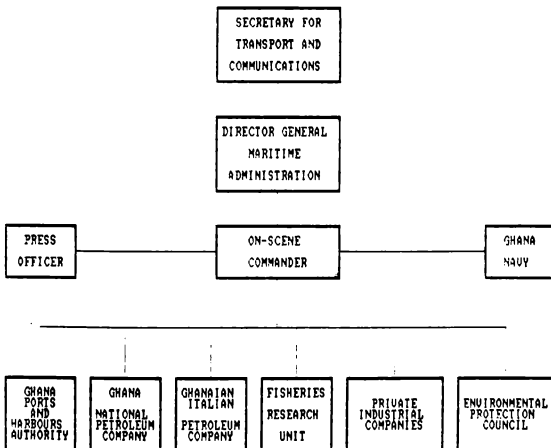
SECRETARY FOR TRANSPORT AND COMMUNICATIONS

DIRECTOR GENERAL MARITIME ADMINISTRATION

PRESS OFFICER

ON-SCENE COMMANDER

GHANA NAVY

GHANA PORTS AND HARBOURS AUTHORITY

GHANA NATIONAL PETROLEUM COMPANY

GHANAIAN ITALIAN PETROLEUM COMPANY

FISHERIES RESEARCH UNIT

PRIVATE INDUSTRIAL COMPANIES

ENVIRONMENTAL PROTECTION COUNCIL